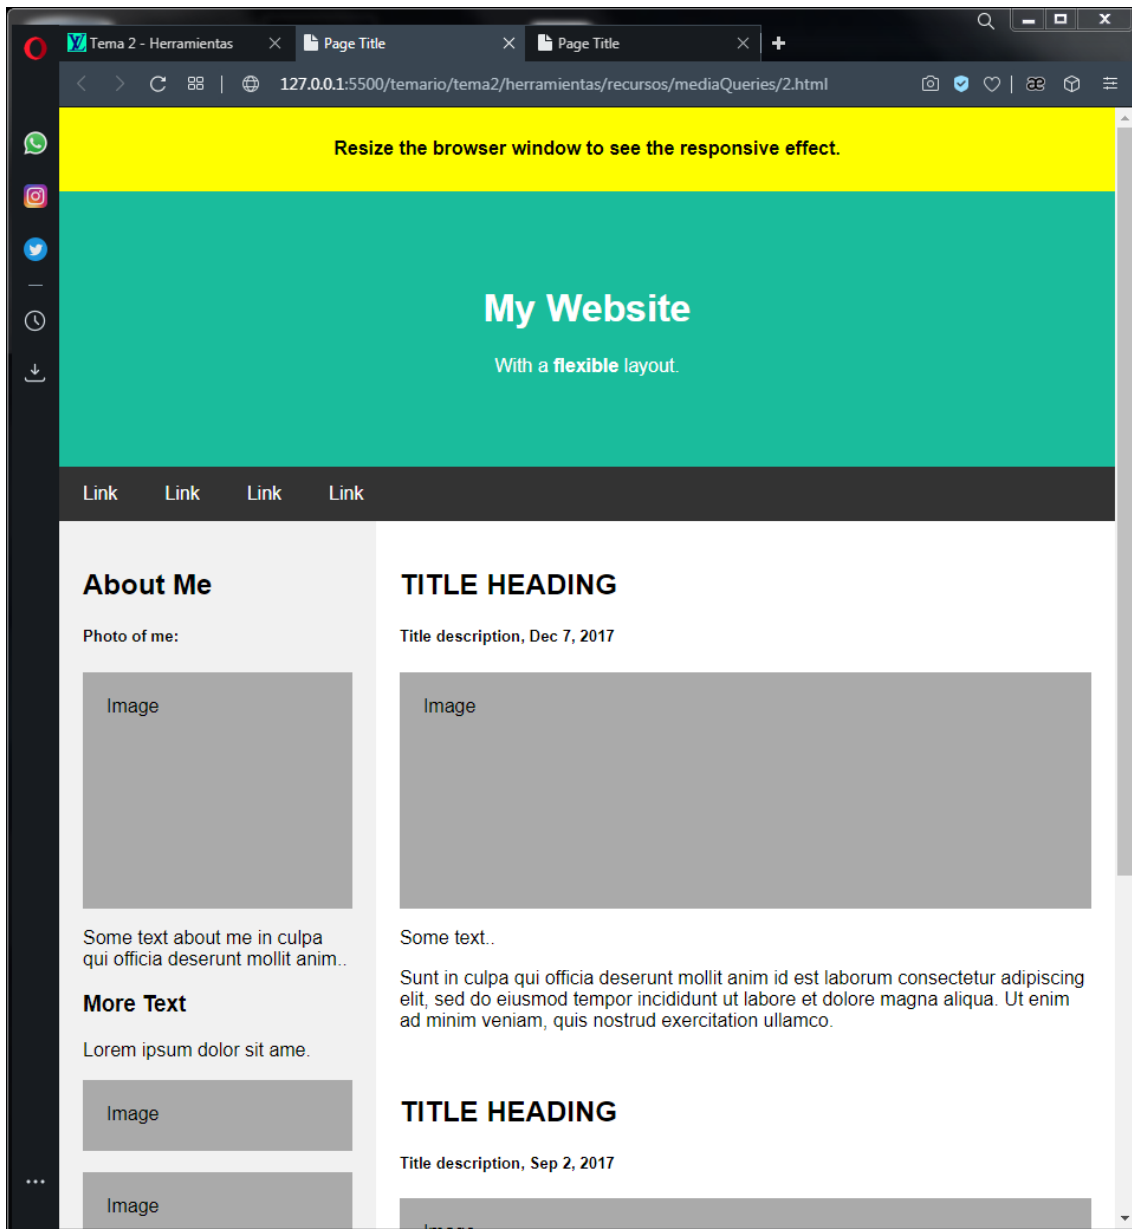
Tema 2 - Herramientas
Page Title
Page Title

127.0.0.1:5500/temario/tema2/herramientas/recursos/mediaQueries/2.html

Resize the browser window to see the responsive effect.

My Website

With a **flexible** layout.

Link Link Link Link

About Me

Photo of me:

Image

Some text about me in culpa qui officia deserunt mollit anim..

More Text

Lorem ipsum dolor sit ame.

Image

Image

TITLE HEADING

Title description, Dec 7, 2017

Image

Some text..

Sunt in culpa qui officia deserunt mollit anim id est laborum consectetur adipiscing elit, sed do eiusmod tempor incididunt ut labore et dolore magna aliqua. Ut enim ad minim veniam, quis nostrud exercitation ullamco.

TITLE HEADING

Title description, Sep 2, 2017

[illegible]